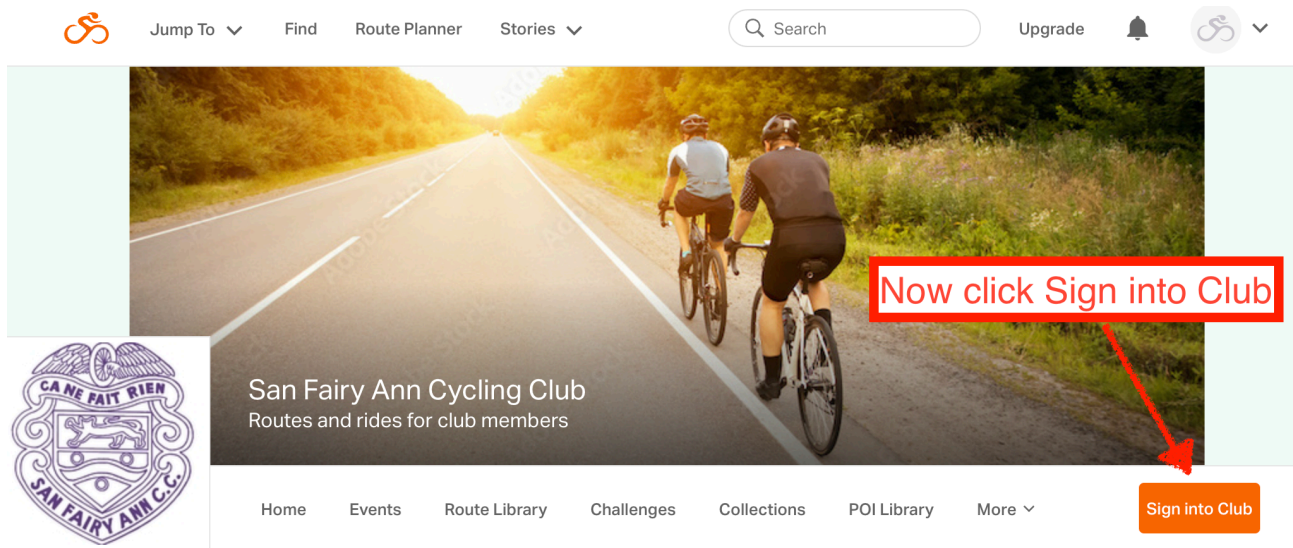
Jump To Find Route Planner Stories Search Upgrade

Now click Sign into Club

CA NE FAIT RIEN
SAN FAIRY ANN C.C.

San Fairy Ann Cycling Club
Routes and rides for club members

Home Events Route Library Challenges Collections POI Library More

Sign into Club